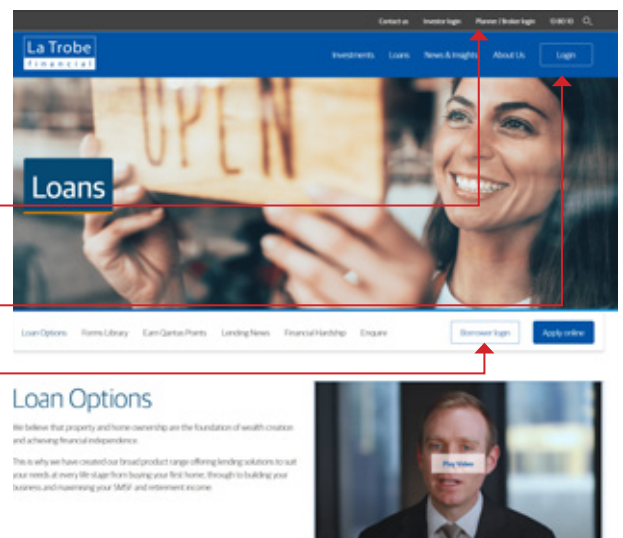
Contact us Investor login Planner / Broker login 13 80 10

La Trobe financial

Investments Loans News & Insights About Us Login

OPEN

Loans

Loan Options Forms Library Earn Qantas Points Lending News Financial Hardship Enquire Borrower login Apply online

Loan Options

We believe that property and home ownership are the foundation of wealth creation and achieving financial independence.

This is why we have created our broad product range offering lending solutions to suit your needs at every life stage from buying your first home, through to building your business and maximising your SMSF and retirement income.

Play Video